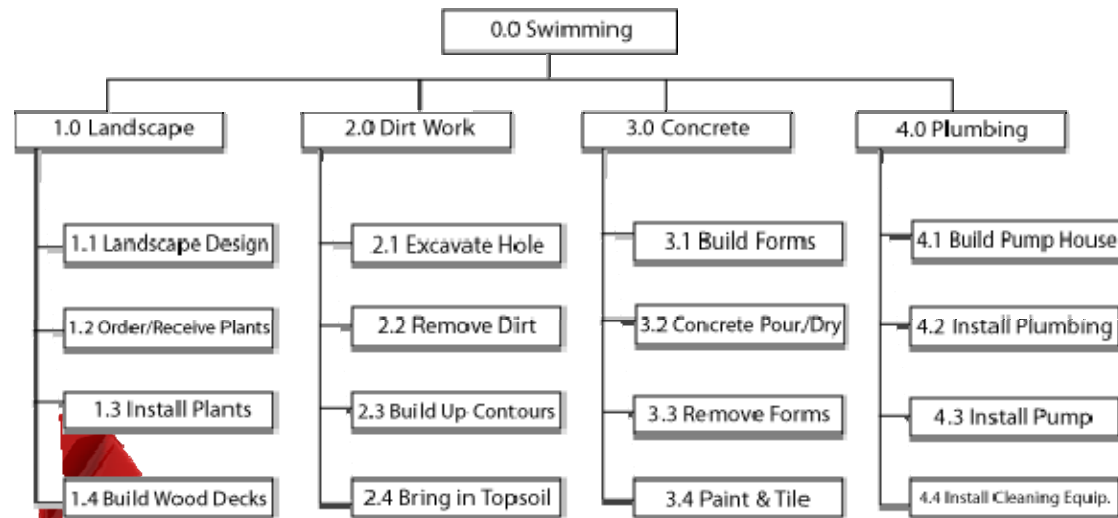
0.0 Swimming

1.0 Landscape

1.1 Landscape Design

1.2 Order/Receive Plants

1.3 Install Plants

1.4 Build Wood Decks

2.0 Dirt Work

2.1 Excavate Hole

2.2 Remove Dirt

2.3 Build Up Contours

2.4 Bring in Topsoil

3.0 Concrete

3.1 Build Forms

3.2 Concrete Pour/Dry

3.3 Remove Forms

3.4 Paint & Tile

4.0 Plumbing

4.1 Build Pump House

4.2 Install Plumbing

4.3 Install Pump

4.4 Install Cleaning Equip.